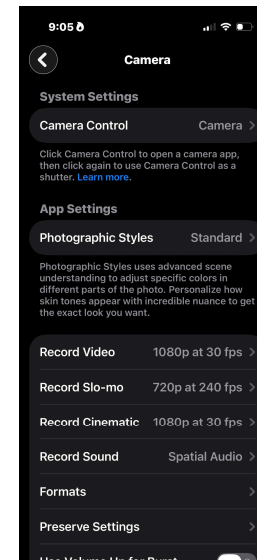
9:05

Camera

System Settings

Camera Control Camera

Click Camera Control to open a camera app, then click again to use Camera Control as a shutter. Learn more.

App Settings

Photographic Styles Standard

Photographic Styles uses advanced scene understanding to adjust specific colors in different parts of the photo. Personalize how skin tones appear with incredible nuance to get the exact look you want.

Record Video 1080p at 30 fps

Record Slo-mo 720p at 240 fps

Record Cinematic 1080p at 30 fps

Record Sound Spatial Audio

Formats

Preserve Settings

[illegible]